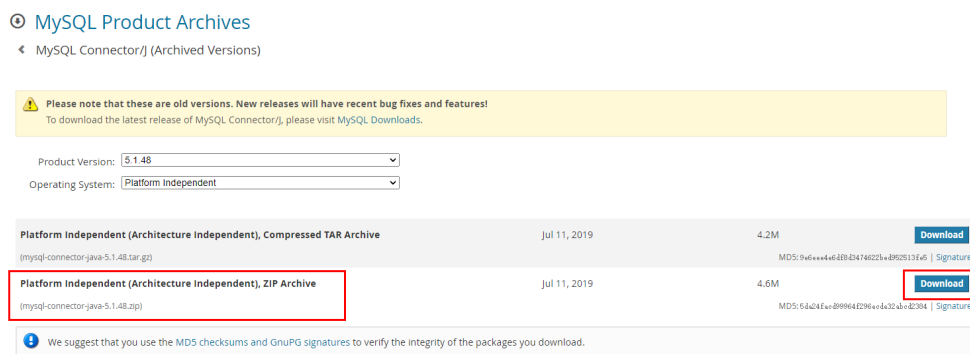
MySQL Product Archives

MySQL Connector/J (Archived Versions)

Please note that these are old versions. New releases will have recent bug fixes and features!
To download the latest release of MySQL Connector/J, please visit MySQL Downloads.

Product Version: 5.1.48
Operating System: Platform Independent

| | | | |
|---|---|---|---|
| Platform Independent (Architecture Independent), Compressed TAR Archive | Jul 11, 2019 | 4.2M | Download |
| (mysql-connector-java-5.1.48.tar.gz) | | MD5: 9e6eee4e6df8d3474622bed952513fe5 | Signature |
| Platform Independent (Architecture Independent), ZIP Archive | Jul 11, 2019 | 4.6M | Download |
| (mysql-connector-java-5.1.48.zip) | | MD5: 5da24facd89864f296ecda32abcd2384 | Signature |

We suggest that you use the MD5 checksums and GnuPG signatures to verify the integrity of the packages you download.